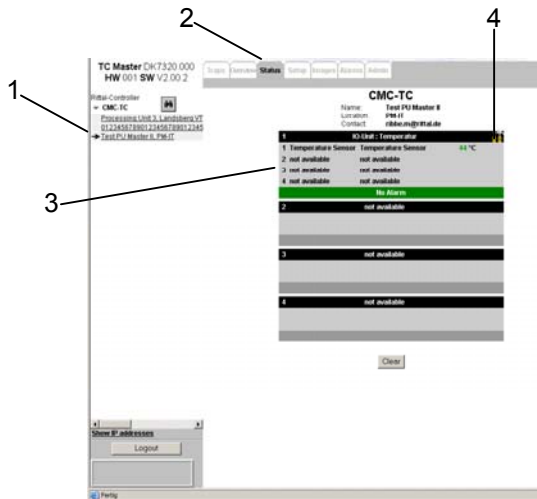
2

4

1

TC Master DK7320.000
HW 001 SW V2.00.2

Topo Overview Status Setup Images Alarms Admin

Rittal-Controller
CMC-TC
Processing Unit 3, Landsberg VT
012345678901234567890123456
Test PU Master II, PM-IT

CMC-TC
Name: Test PU Master II
Location: PM-IT
Contact: ribbe.m@rittal.de

3

| 1 | IO-Unit : Temperatur | | |
|---|---|---|---|
| 1 Temperature Sensor | Temperature Sensor | 41 °C | |
| 2 not available | not available | | |
| 3 not available | not available | | |
| 4 not available | not available | | |

No Alarm

2 not available

3 not available

4 not available

Clear

Show IP addresses

Logout

Fertig